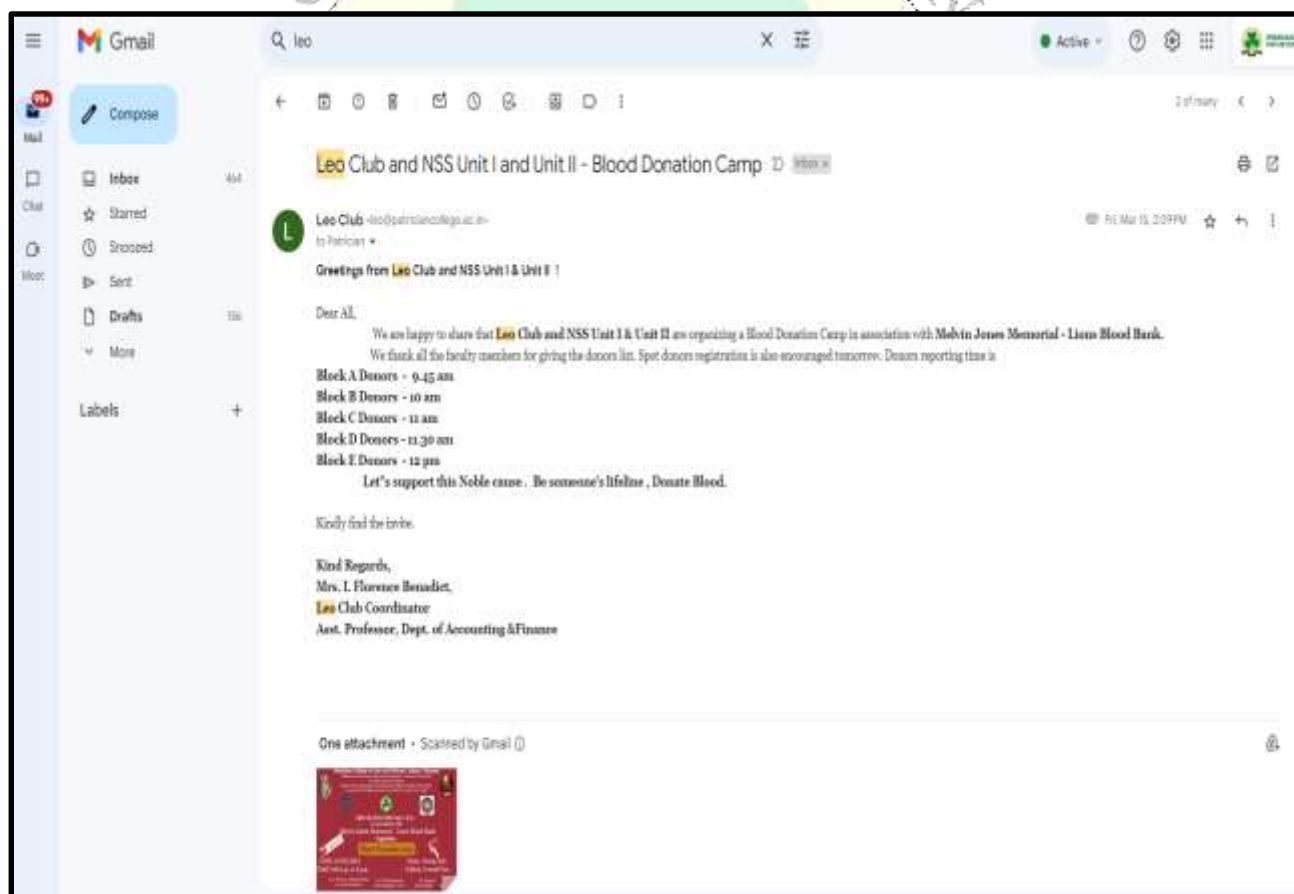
Gmail

leo

Active

99+

Mail

Chat

Meet

Compose

Inbox

Starred

Snoozed

Sent

Drafts

More

Labels

2 of many

Leo Club and NSS Unit I and Unit II - Blood Donation Camp Inbox

Leo Club <leo@patriciancollege.ac.in>

to Patrician

Fri, Mar 15, 2:09 PM

Greetings from Leo Club and NSS Unit I & Unit II !

Dear All,

We are happy to share that Leo Club and NSS Unit I & Unit II are organizing a Blood Donation Camp in association with Melvin Jones Memorial - Lions Blood Bank.

We thank all the faculty members for giving the donors list. Spot donors registration is also encouraged tomorrow. Donors reporting time is

Block A Donors - 9.45 am
Block B Donors - 10 am
Block C Donors - 11 am
Block D Donors - 11.30 am
Block E Donors - 12 pm

Let's support this Noble cause. Be someone's lifeline , Donate Blood.

Kindly find the invite.

Kind Regards,
Mrs. I. Florence Benadict,
Leo Club Coordinator
Asst. Professor, Dept. of Accounting &Finance

One attachment • Scanned by Gmail